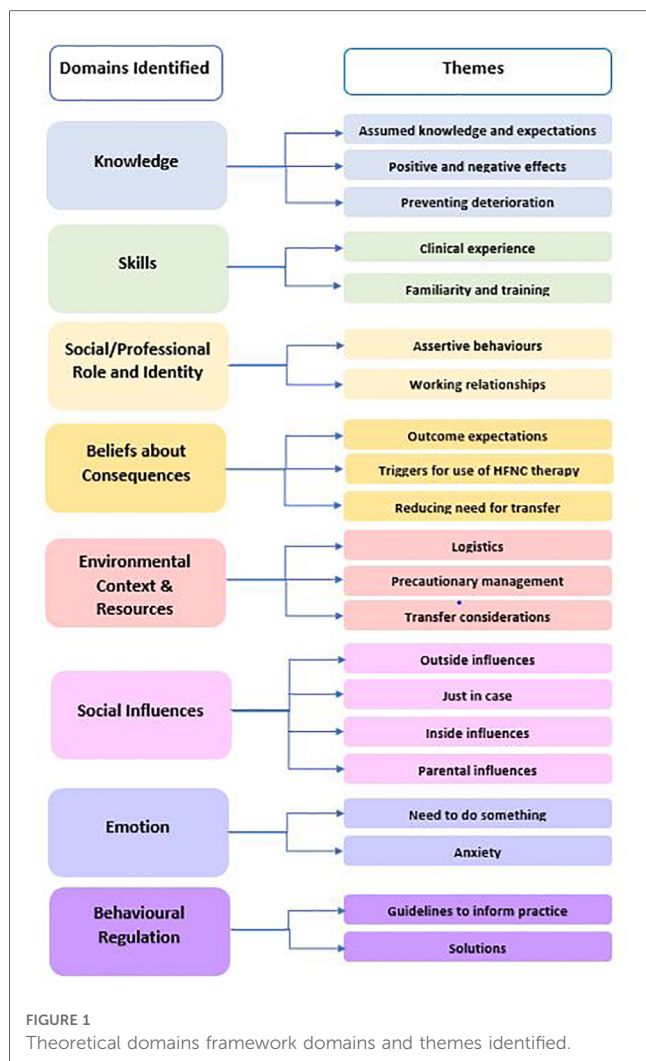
Domains Identified

Themes

Knowledge

Assumed knowledge and expectations

Positive and negative effects

Preventing deterioration

Skills

Clinical experience

Familiarity and training

Social/Professional Role and Identity

Assertive behaviours

Working relationships

Beliefs about Consequences

Outcome expectations

Triggers for use of HFNC therapy

Reducing need for transfer

Environmental Context & Resources

Logistics

Precautionary management

Transfer considerations

Social Influences

Outside influences

Just in case

Inside influences

Parental influences

Emotion

Need to do something

Anxiety

Behavioural Regulation

Guidelines to inform practice

Solutions

FIGURE 1
Theoretical domains framework domains and themes identified.